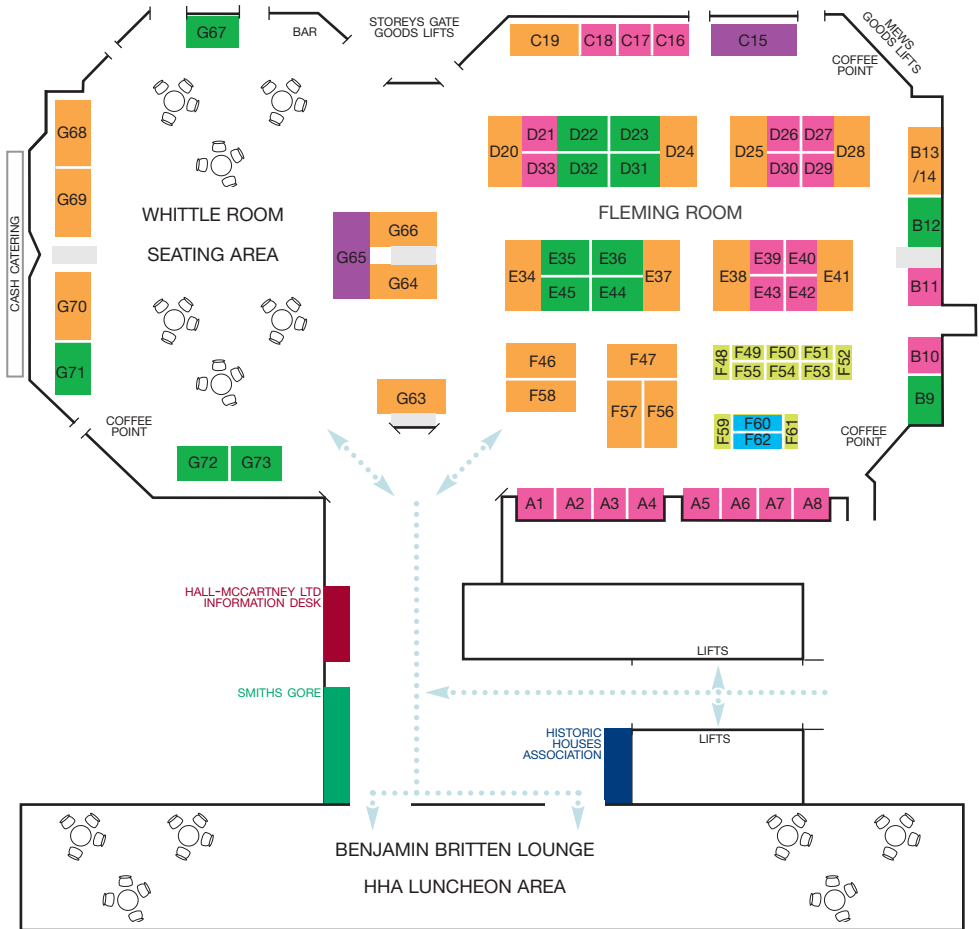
G67
BAR
STOREYS GATE GOODS LIFTS
C19 C18 C17 C16
C15
MEWS GOODS LIFTS
COFFEE POINT
CASH CATERING
G68
G69
G70
G71
WHITTLE ROOM
SEATING AREA
G65 G66 G64
D20 D21 D22 D23 D24 D33 D32 D31
D25 D26 D27 D28 D30 D29
FLEMING ROOM
B13 /14
B12
B11
E34 E35 E36 E37 E45 E44
E38 E39 E40 E41 E43 E42
F46
F58
F47
F57 F56
F48 F49 F50 F51 F52 F55 F54 F53
B10
B9
G63
F59 F60 F62 F61
COFFEE POINT
COFFEE POINT
G72 G73
A1 A2 A3 A4 A5 A6 A7 A8
HALL-MCCARTNEY LTD INFORMATION DESK
LIFTS
SMITHS GORE
LIFTS
HISTORIC HOUSES ASSOCIATION
BENJAMIN BRITTEN LOUNGE
HHA LUNCHEON AREA